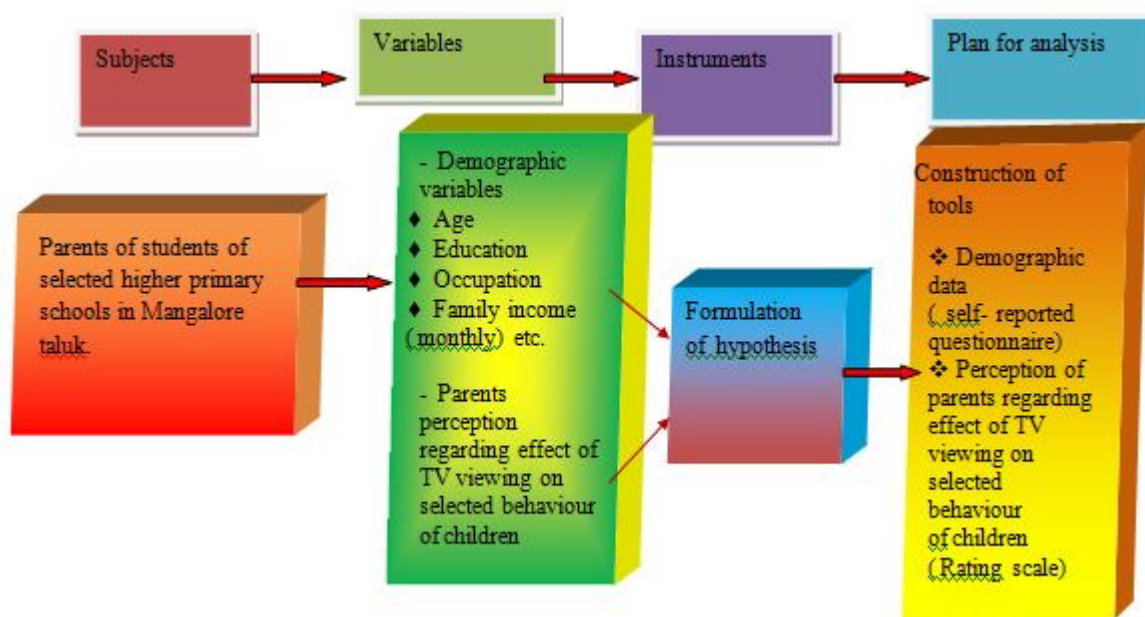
Subjects

Variables

Instruments

Plan for analysis

Parents of students of selected higher primary schools in Mangalore taluk.

- Demographic variables
♦ Age
♦ Education
♦ Occupation
♦ Family income (monthly) etc.

- Parents perception regarding effect of TV viewing on selected behaviour of children

Formulation of hypothesis

Construction of tools

❖ Demographic data ( self- reported questionnaire)
❖ Perception of parents regarding effect of TV viewing on selected behaviour of children (Rating scale)